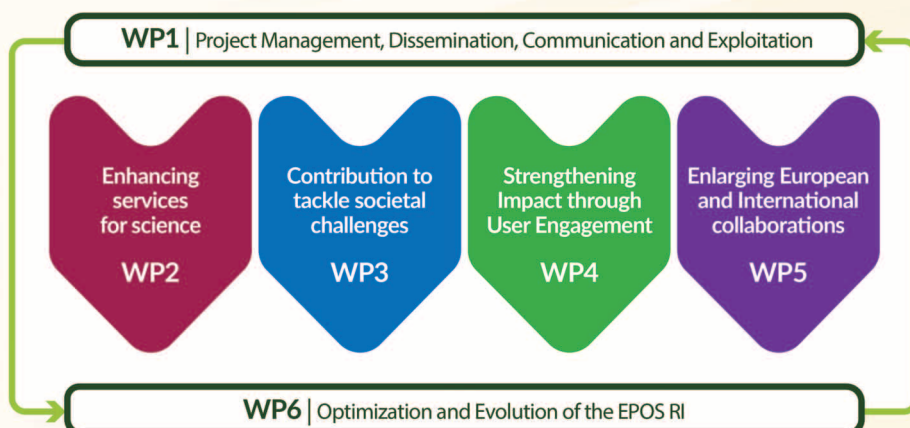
WP1 | Project Management, Dissemination, Communication and Exploitation

Enhancing services for science
WP2

Contribution to tackle societal challenges
WP3

Strengthening Impact through User Engagement
WP4

Enlarging European and International collaborations
WP5

WP6 | Optimization and Evolution of the EPOS RI